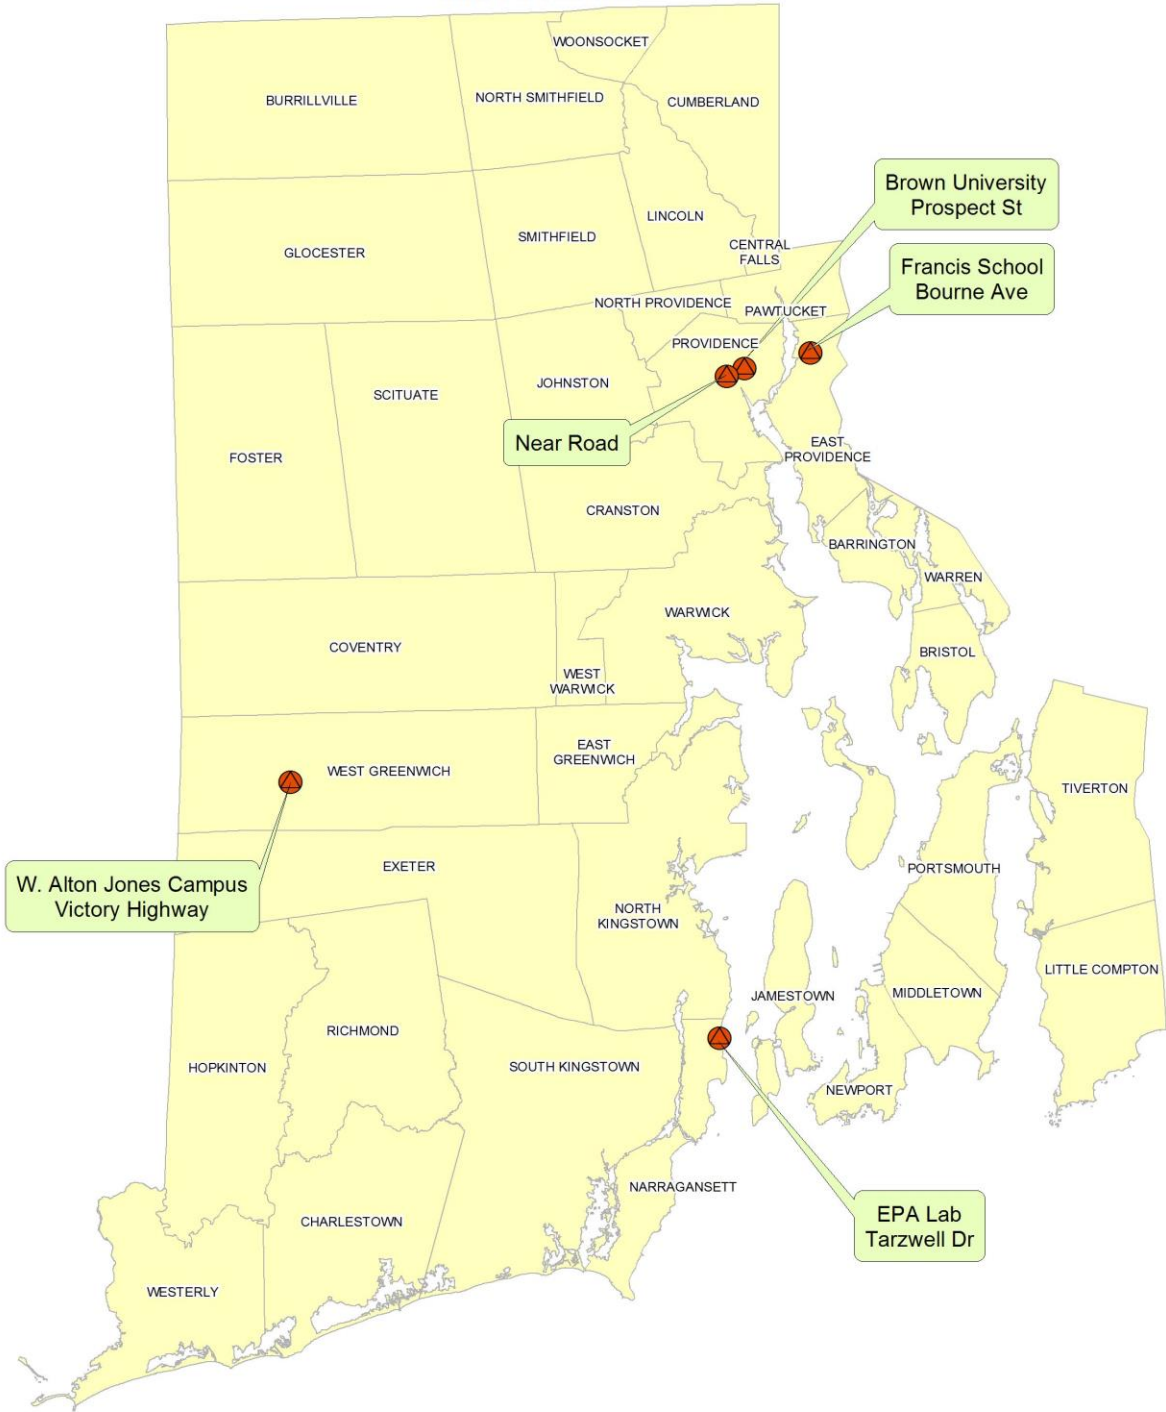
WOONSOCKET

BURRILLVILLE

NORTH SMITHFIELD

CUMBERLAND

Brown University Prospect St

LINCOLN

GLOCESTER

SMITHFIELD

CENTRAL FALLS

Francis School Bourne Ave

NORTH PROVIDENCE

PAWTUCKET

PROVIDENCE

SCITUATE

JOHNSTON

Near Road

FOSTER

EAST PROVIDENCE

CRANSTON

BARRINGTON

WARREN

WARWICK

COVENTRY

BRISTOL

WEST WARWICK

EAST GREENWICH

WEST GREENWICH

TIVERTON

EXETER

PORTSMOUTH

W. Alton Jones Campus Victory Highway

NORTH KINGSTOWN

LITTLE COMPTON

JAMESTOWN

MIDDLETOWN

RICHMOND

HOPKINTON

SOUTH KINGSTOWN

NEWPORT

NARRAGANSETT

EPA Lab Tarzwell Dr

CHARLESTOWN

WESTERLY